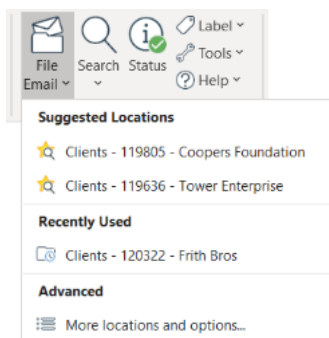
File Email
Search
Status
Label
Tools
Help

Suggested Locations
Clients - 119805 - Coopers Foundation
Clients - 119636 - Tower Enterprise

Recently Used
Clients - 120322 - Frith Bros

Advanced
More locations and options...